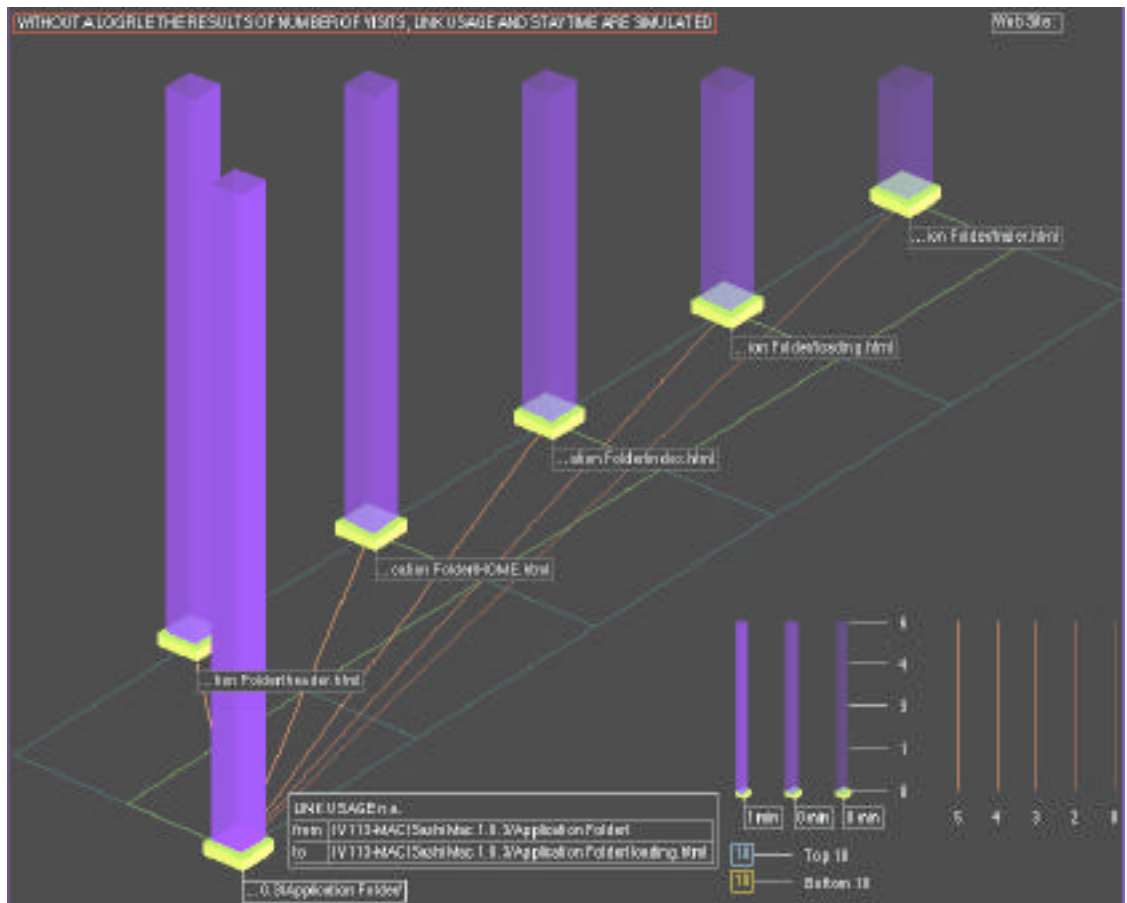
WITHOUT A LOGFILE THE RESULTS OF NUMBER OF VISITS, LINK USAGE AND STAYTIME ARE SIMULATED

Web Site:

...ion Folder/trailer.html

...ion Folder/loading.html

...ation Folder/index.html

...cation Folder/HOME.html

...tion Folder/header.html

...0.3/Application Folder/

LINK USAGE n.a.

| from | IV 113-MAC15uzhiMac 1.0.3/Application Folder/ |
|---|---|
| to | IV 113-MAC15uzhiMac 1.0.3/Application Folder/loading.html |

5
4
3
2
1
0

1 min
0 min
0 min

5 4 3 2 1

10 Top 10
10 Bottom 10